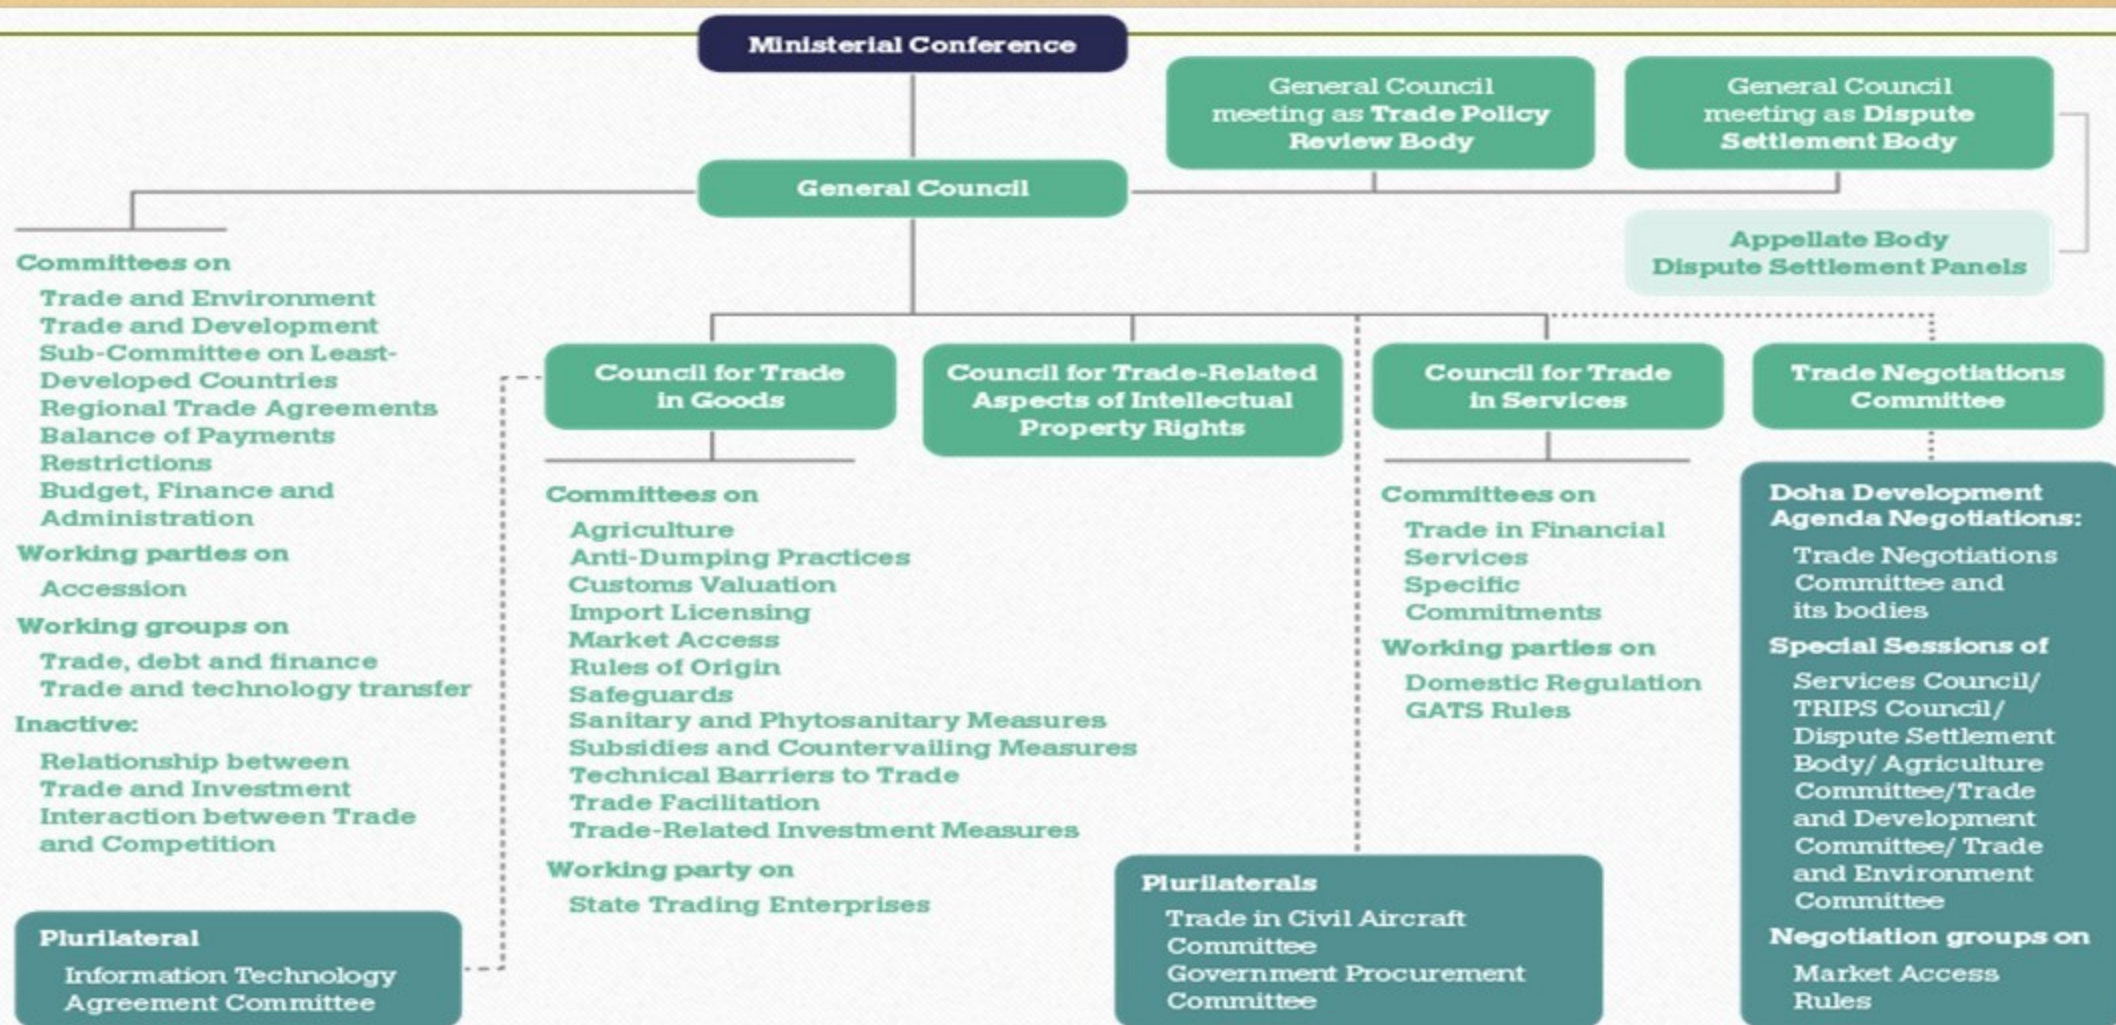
Ministerial Conference

General Council meeting as Trade Policy Review Body

General Council meeting as Dispute Settlement Body

General Council

Appellate Body
Dispute Settlement Panels

Committees on
Trade and Environment
Trade and Development
Sub-Committee on Least-Developed Countries
Regional Trade Agreements
Balance of Payments Restrictions
Budget, Finance and Administration
Working parties on
Accession
Working groups on
Trade, debt and finance
Trade and technology transfer
Inactive:
Relationship between Trade and Investment
Interaction between Trade and Competition

Plurilateral
Information Technology Agreement Committee

Council for Trade in Goods

Committees on
Agriculture
Anti-Dumping Practices
Customs Valuation
Import Licensing
Market Access
Rules of Origin
Safeguards
Sanitary and Phytosanitary Measures
Subsidies and Countervailing Measures
Technical Barriers to Trade
Trade Facilitation
Trade-Related Investment Measures
Working party on
State Trading Enterprises

Council for Trade-Related Aspects of Intellectual Property Rights

Council for Trade in Services

Committees on
Trade in Financial Services
Specific Commitments
Working parties on
Domestic Regulation
GATS Rules

Plurilaterals
Trade in Civil Aircraft Committee
Government Procurement Committee

Trade Negotiations Committee

Doha Development Agenda Negotiations:
Trade Negotiations Committee and its bodies
Special Sessions of
Services Council/ TRIPS Council/ Dispute Settlement Body/ Agriculture Committee/Trade and Development Committee/ Trade and Environment Committee
Negotiation groups on
Market Access
Rules